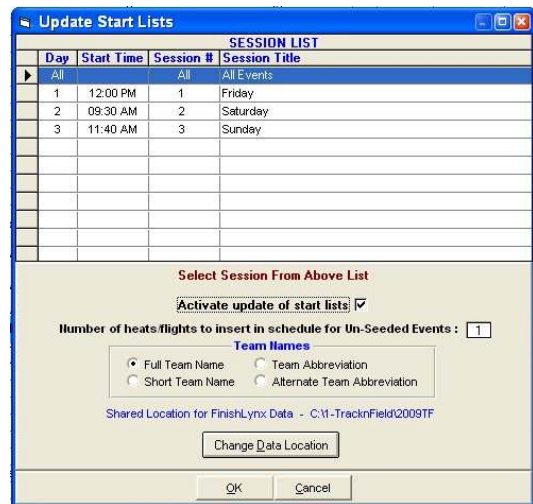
Update Start Lists

SESSION LIST

| Day | Start Time | Session # | Session Title |
|---|---|---|---|
| All | | All | All Events |
| 1 | 12:00 PM | 1 | Friday |
| 2 | 09:30 AM | 2 | Saturday |
| 3 | 11:40 AM | 3 | Sunday |

Select Session From Above List

Activate update of start lists

Number of heats/flights to insert in schedule for Un-Seeded Events : 1

Team Names

Full Team Name
Team Abbreviation
Short Team Name
Alternate Team Abbreviation

Shared Location for FinishLynx Data - C:\1-TracknField\2009TF

Change Data Location

OK
Cancel